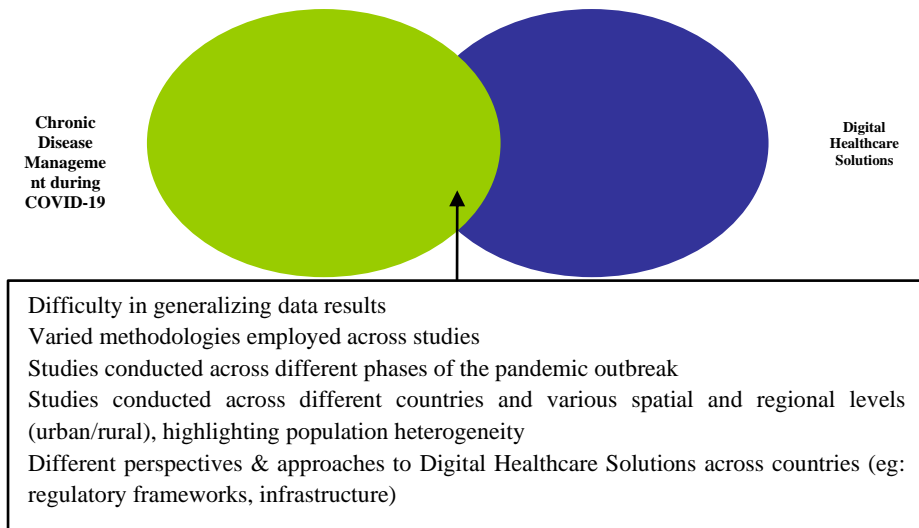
Chronic Disease Manageme nt during COVID-19

Digital Healthcare Solutions

Difficulty in generalizing data results
Varied methodologies employed across studies
Studies conducted across different phases of the pandemic outbreak
Studies conducted across different countries and various spatial and regional levels (urban/rural), highlighting population heterogeneity
Different perspectives & approaches to Digital Healthcare Solutions across countries (eg: regulatory frameworks, infrastructure)